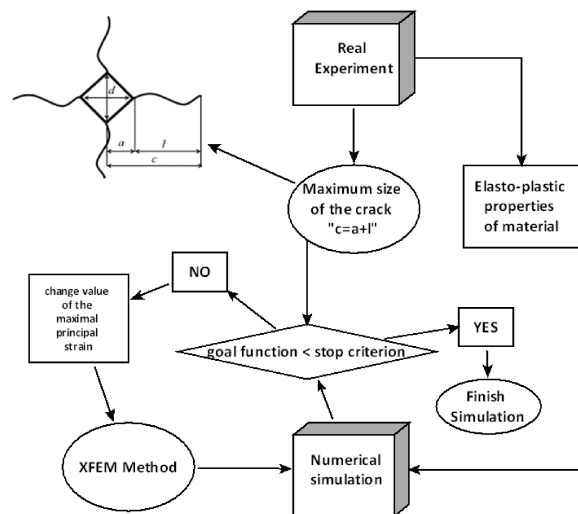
d

a

l

c

Real Experiment

Maximum size of the crack "c=a+l"

Elasto-plastic properties of material

NO

change value of the maximal principal strain

goal function < stop criterion

YES

Finish Simulation

XFEM Method

Numerical simulation